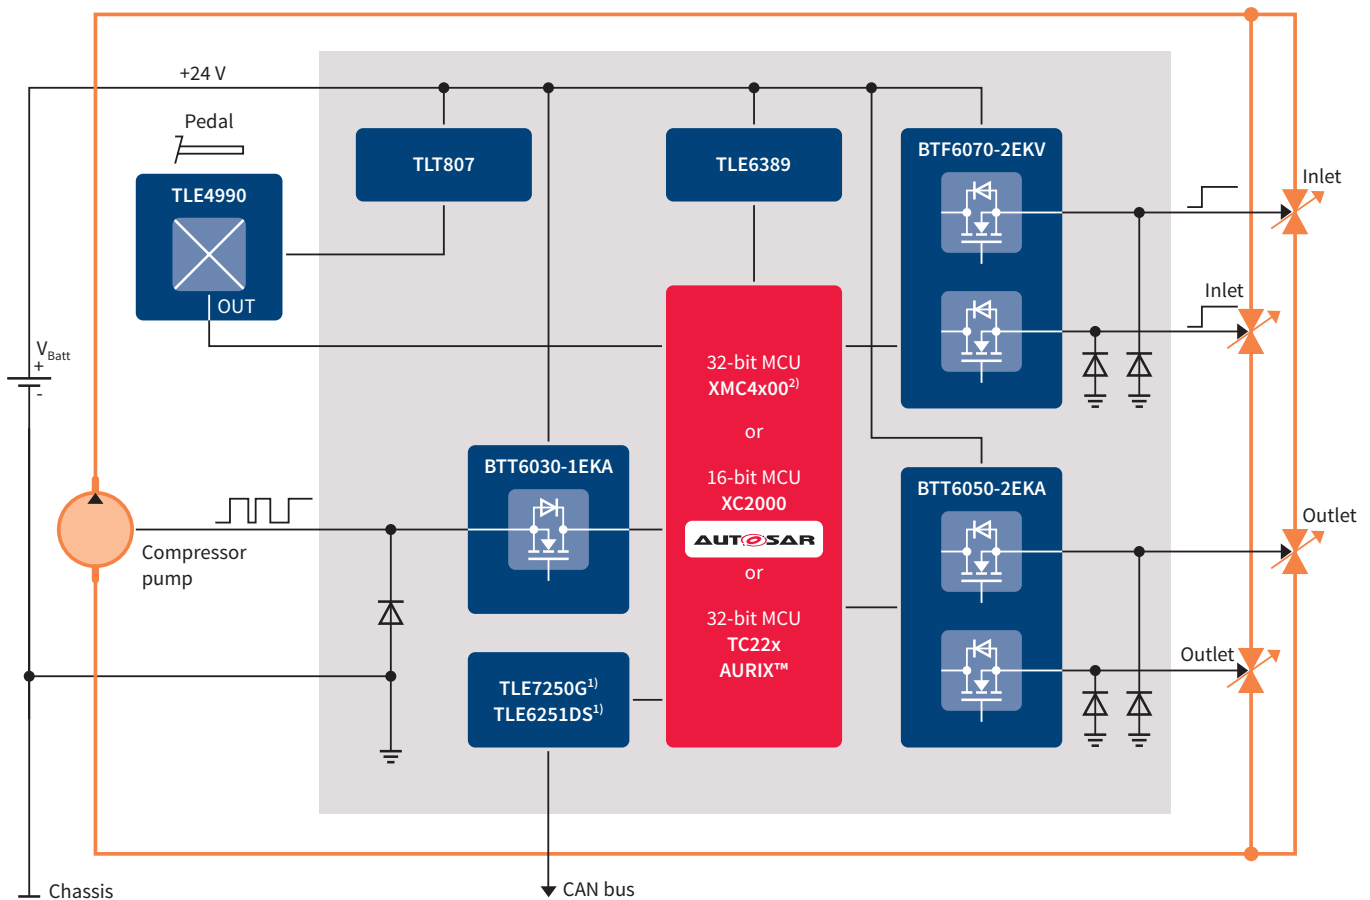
+24 V

Pedal

TLE4990

OUT

TLT807

TLE6389

BTF6070-2EKV

Inlet

Inlet

$V_{Batt}$
+
-

32-bit MCU
XMC4x00$^{2)}$

or

16-bit MCU
XC2000

AUTOSAR

or

32-bit MCU
TC22x
AURIX™

BTT6030-1EKA

Compressor pump

BTT6050-2EKA

Outlet

Outlet

TLE7250G$^{1)}$
TLE6251DS$^{1)}$

Chassis

CAN bus